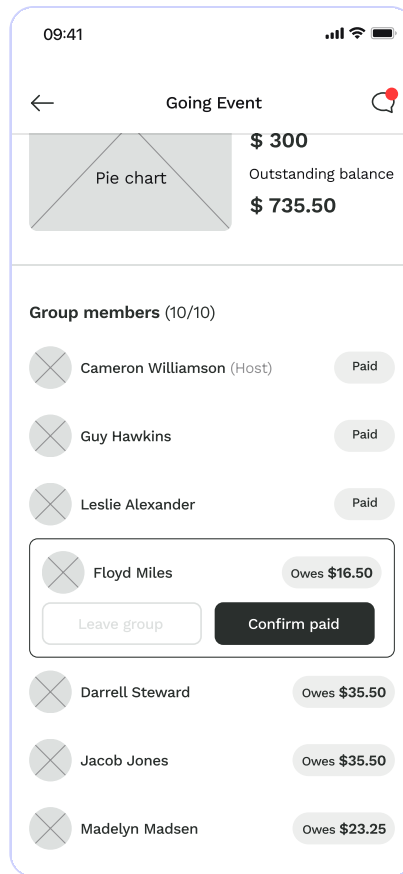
09:41

Going Event

Pie chart

$ 300

Outstanding balance

$ 735.50

Group members (10/10)

Cameron Williamson (Host) Paid

Guy Hawkins Paid

Leslie Alexander Paid

Floyd Miles Owes $16.50

Leave group

Confirm paid

Darrell Steward Owes $35.50

Jacob Jones Owes $35.50

Madelyn Madsen Owes $23.25